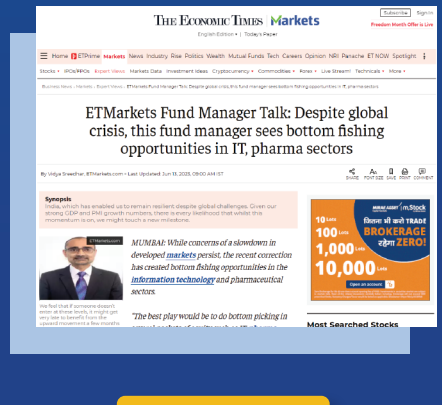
THE ECONOMIC TIMES Markets

English Edition | Today's Paper

Subscribe | Sign In

Freedom Month Offer is Live

Home ETPrime Markets News Industry Rise Politics Wealth Mutual Funds Tech Careers Opinion NRI Panache ET NOW Spotlight

Stocks IPOs/FPOs Expert Views Markets Data Investment Ideas Cryptocurrency Commodities Forex Live Stream! Technicals More

Business News › Markets › Expert Views › ETMarkets Fund Manager Talk: Despite global crisis, this fund manager sees bottom fishing opportunities in IT, pharma sectors

ETMarkets Fund Manager Talk: Despite global crisis, this fund manager sees bottom fishing opportunities in IT, pharma sectors

By Vidya Sreedhar, ETMarkets.com | Last Updated: Jun 13, 2022, 09:00 AM IST

SHARE FONT SIZE SAVE PRINT COMMENT

Synopsis
India, which has enabled us to remain resilient despite global challenges. Given our strong GDP and PMI growth numbers, there is every likelihood that whilst this momentum is on, we might touch a new milestones.

MUMBAI: While concerns of a slowdown in developed markets persist, the recent correction has created bottom fishing opportunities in the information technology and pharmaceutical sectors.

"The best play would be to do bottom picking in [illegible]

We feel that if someone doesn't enter at these levels, it might get very late to benefit from the upward movement a few months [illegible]

Lots 10 Lots 100 Lots 1,000 Lots 10,000

जितना भी करो TRADE BROKERAGE रहेगा ZERO!

Open an account

Most Searched Stocks